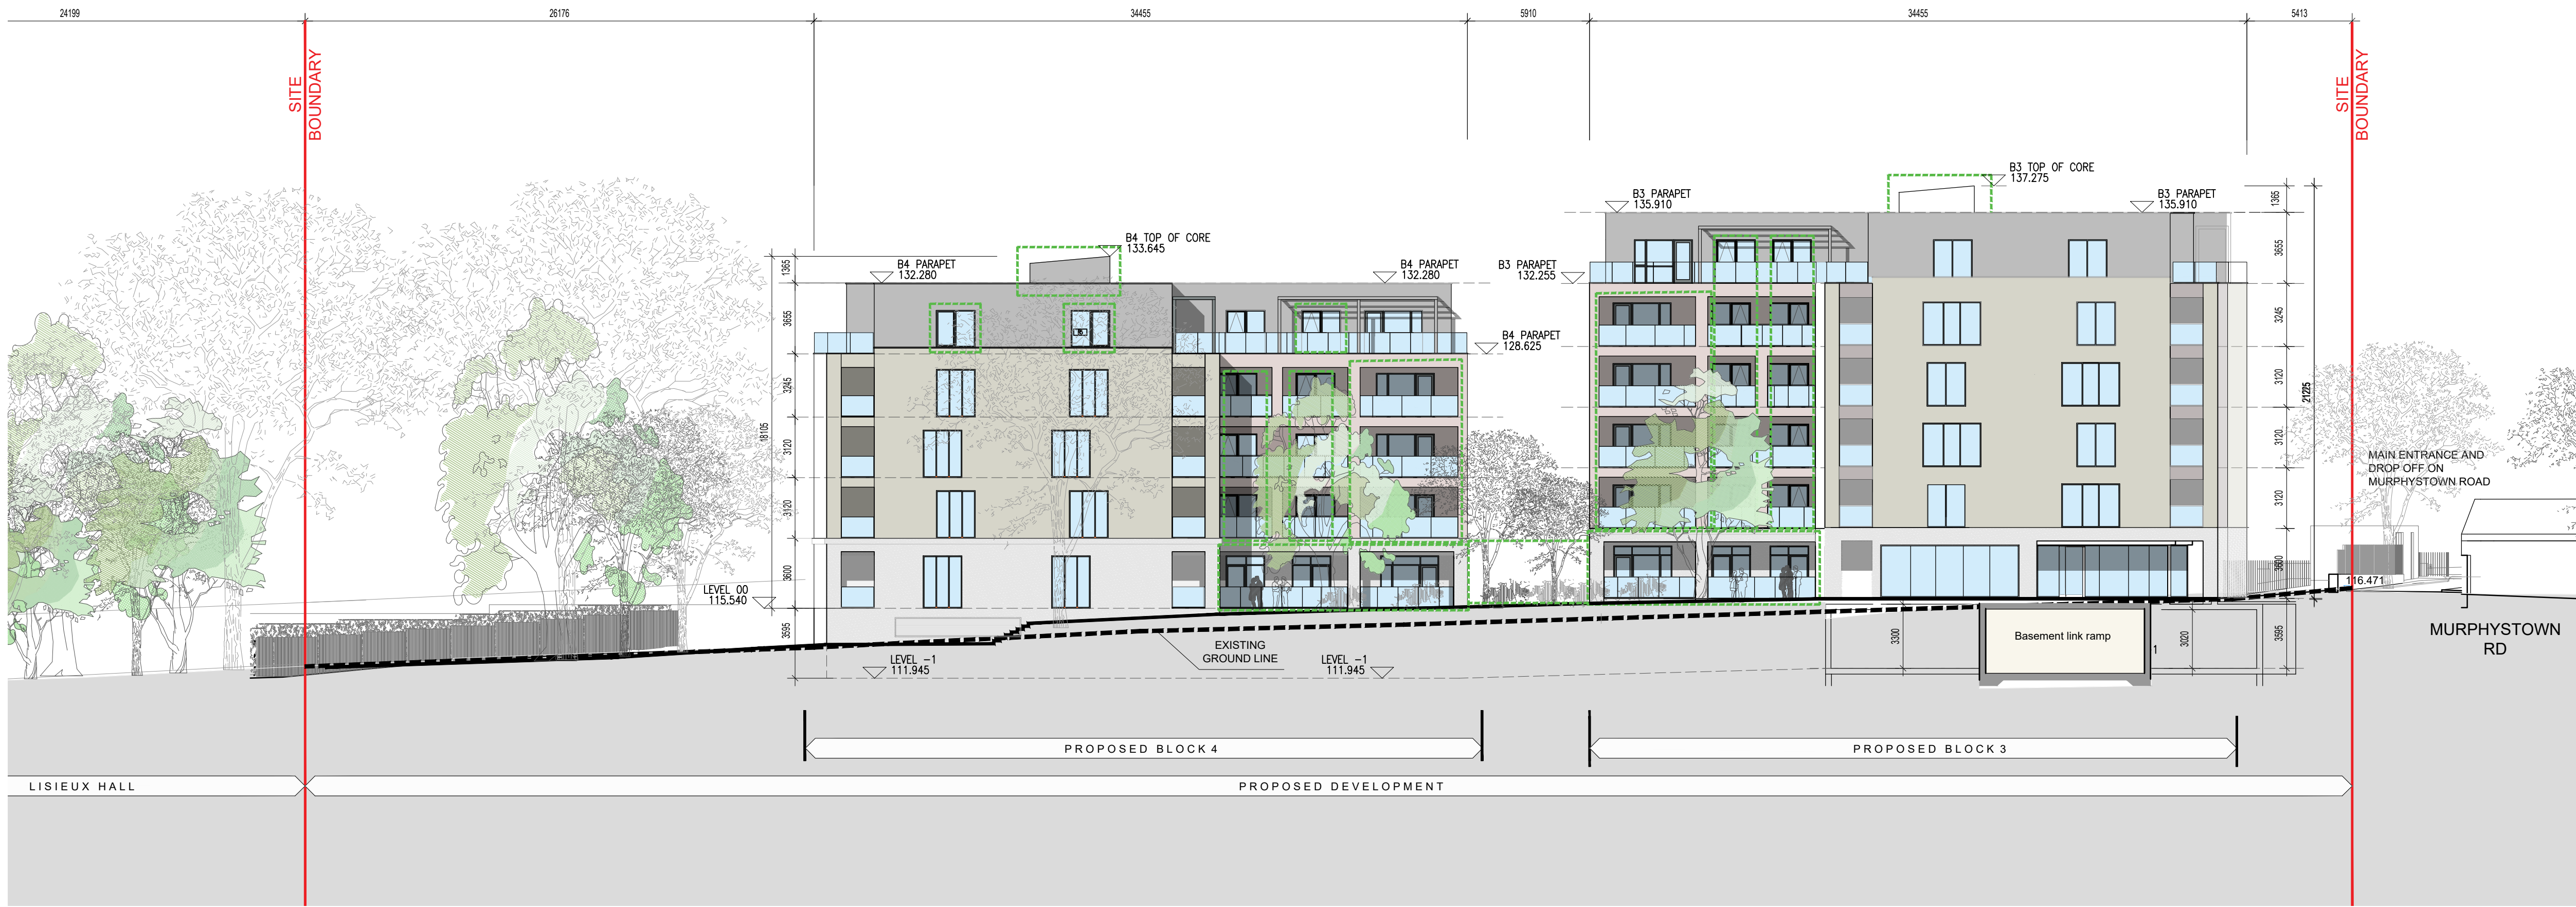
24199
26176
34455
5910
34455
5413

SITE BOUNDARY

SITE BOUNDARY

B3 TOP OF CORE
137.275

B3 PARAPET
135.910

B3 PARAPET
135.910

B4 TOP OF CORE
133.645

B4 PARAPET
132.280

B4 PARAPET
132.280

B3 PARAPET
132.255

B4 PARAPET
128.625

1365
3655
3245
3120
3120
3600
18105
3595

1365
3655
3245
3120
3120
3120
3600
21125

LEVEL 00
115.540

MAIN ENTRANCE AND DROP OFF ON MURPHYSTOWN ROAD

116.471

EXISTING GROUND LINE

LEVEL -1
111.945

LEVEL -1
111.945

3300

Basement link ramp

1

3020

3595

MURPHYSTOWN RD

PROPOSED BLOCK 4

PROPOSED BLOCK 3

LISIEUX HALL

PROPOSED DEVELOPMENT